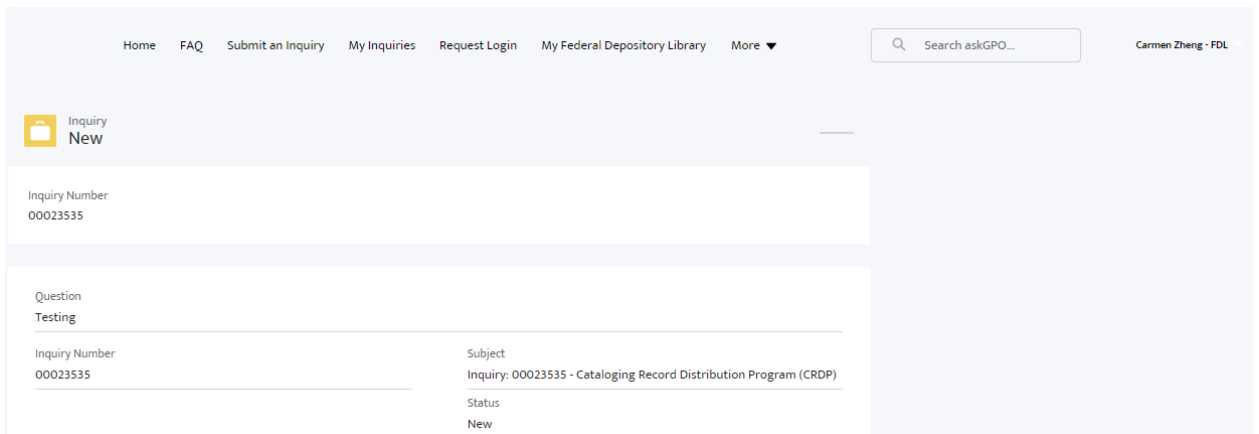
Home FAQ Submit an Inquiry My Inquiries Request Login My Federal Depository Library More ▼

Search askGPO...

Carmen Zheng - FDL

Inquiry
New

Inquiry Number
00023535

Question
Testing

Inquiry Number
00023535

Subject
Inquiry: 00023535 - Cataloging Record Distribution Program (CRDP)

Status
New